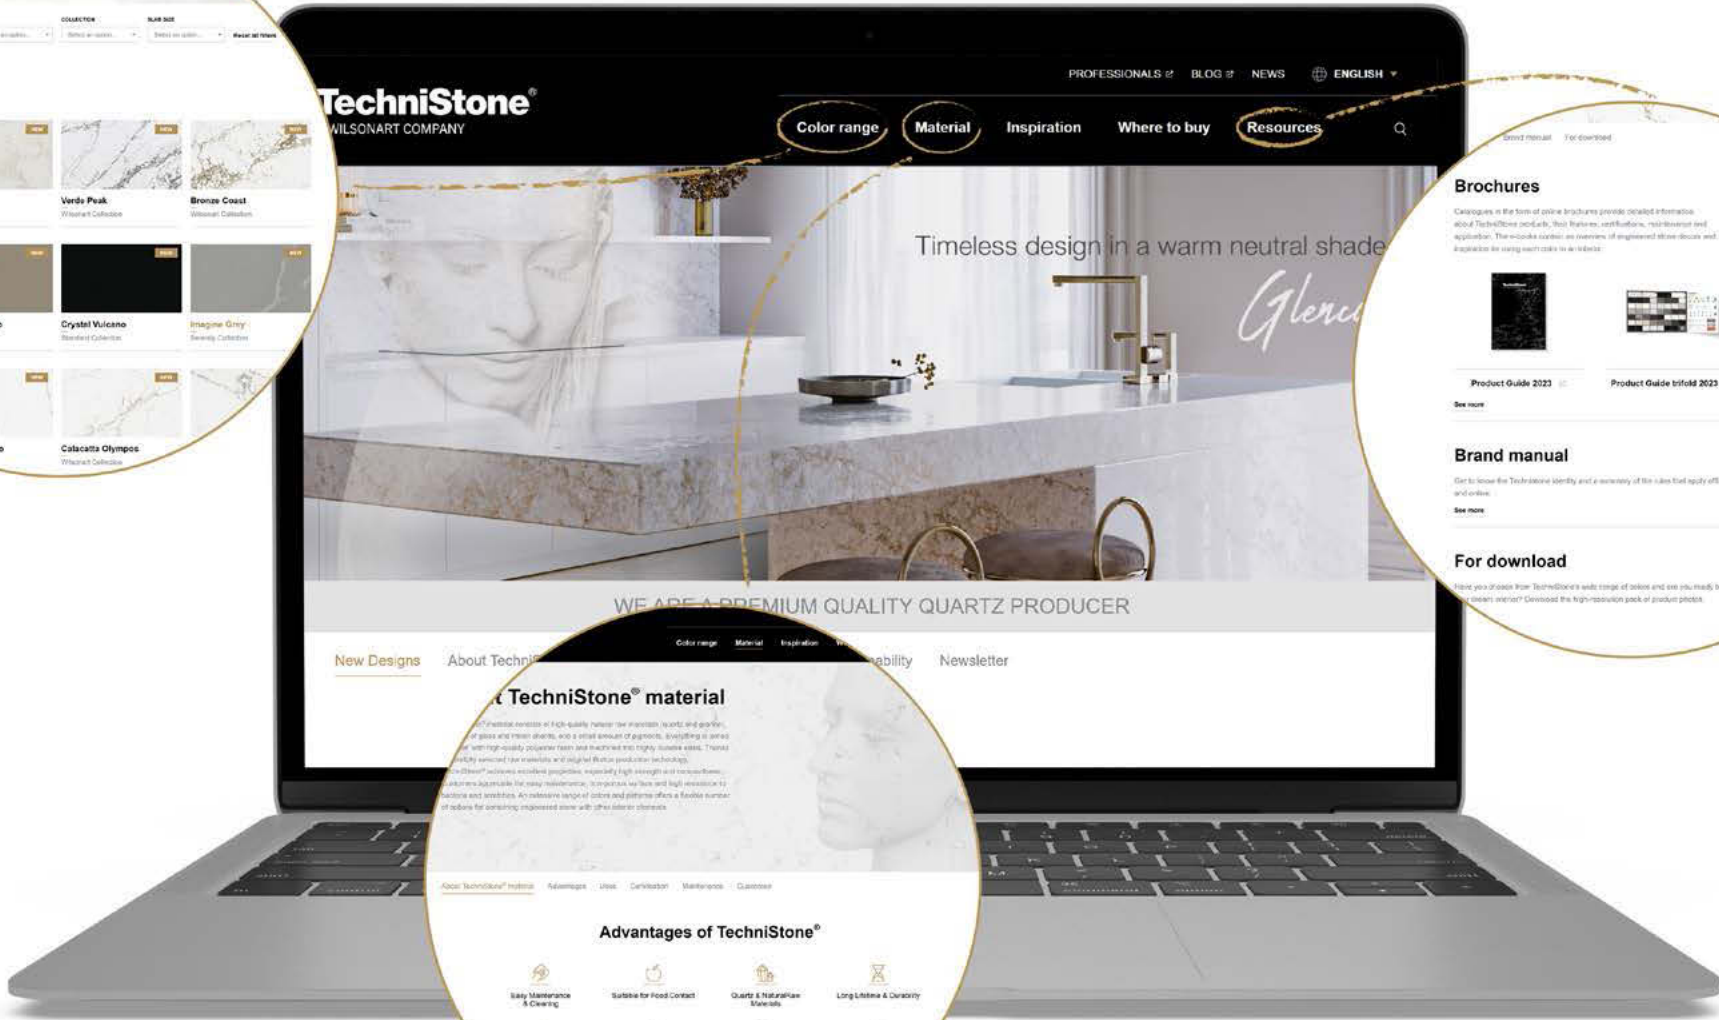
COLLECTION SLAB SIZE
Select an option Select an option Reset all filters

NEW NEW NEW
Verde Peak
Wilsonart Collection
Bronze Coast
Wilsonart Collection

NEW NEW
Crystal Vulcano
Standard Collection
Imagine Grey
Serenity Collection

NEW NEW
Calacatta Olympos
Wilsonart Collection

PROFESSIONALS BLOG NEWS ENGLISH

TechniStone®
WILSONART COMPANY

Color range Material Inspiration Where to buy Resources

Timeless design in a warm neutral shade
Glenc

WE ARE A PREMIUM QUALITY QUARTZ PRODUCER

New Designs About Techni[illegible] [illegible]ability Newsletter

Brand manual For download

Brochures

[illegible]

Product Guide 2023
Product Guide trifold 2023
See more

Brand manual

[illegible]
See more

For download

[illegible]

Color range Material Inspiration

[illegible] TechniStone® material

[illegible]

About TechniStone® material Advantages Uses Certification Maintenance Guarantee

Advantages of TechniStone®

Easy Maintenance & Cleaning
Suitable for Food Contact
Quartz & Natural Raw Materials
Long Lifetime & Durability